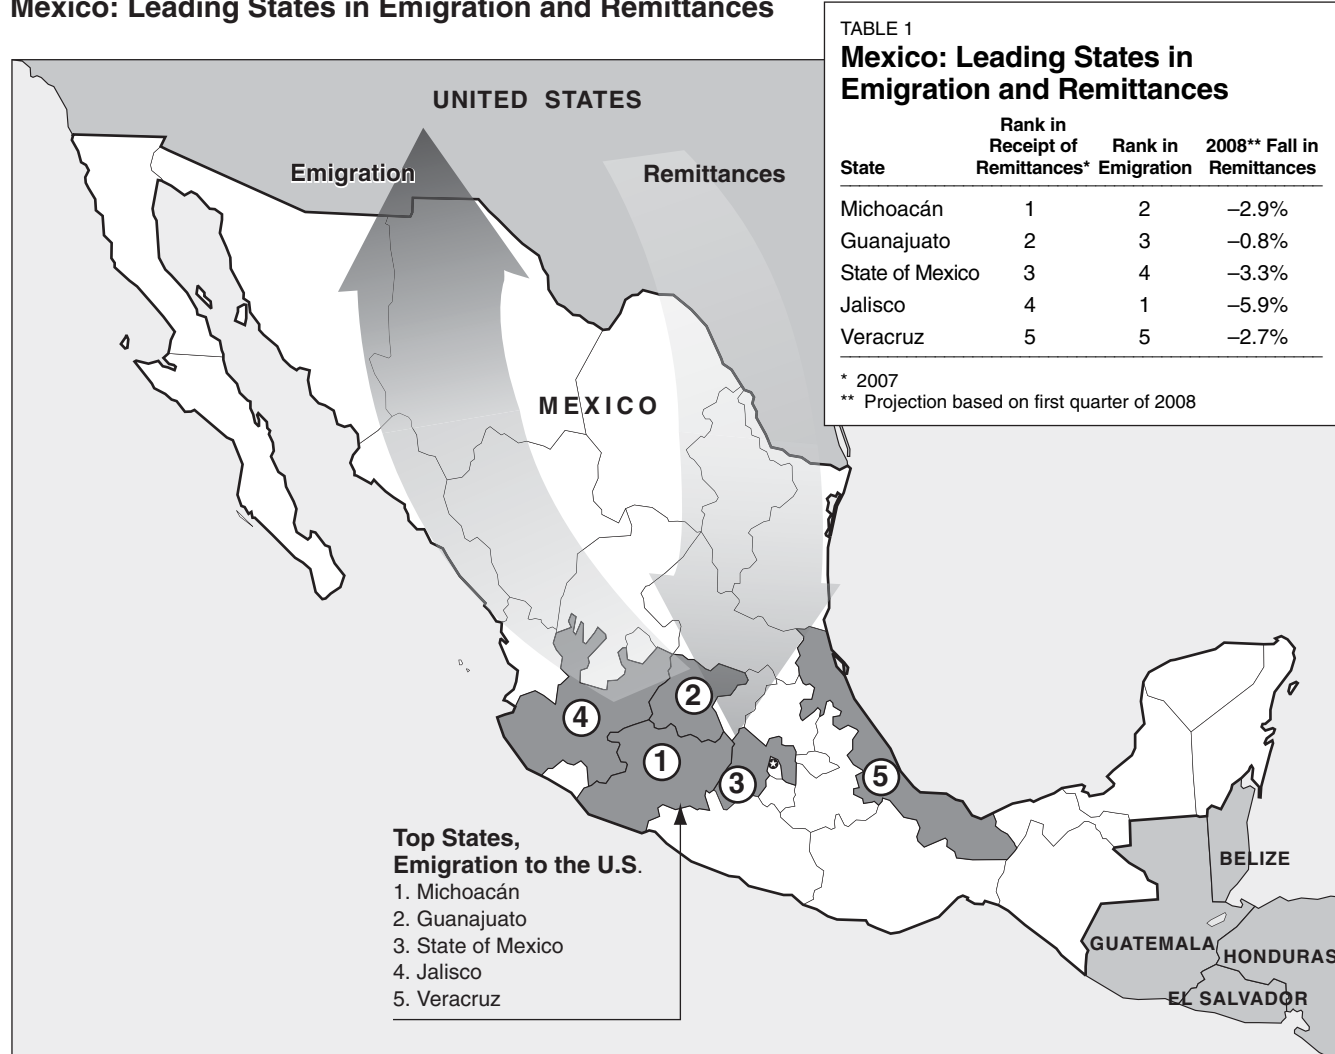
Mexico: Leading States in Emigration and Remittances

UNITED STATES

Emigration

Remittances

MEXICO

4

2

1

3

5

Top States, Emigration to the U.S.
1. Michoacán
2. Guanajuato
3. State of Mexico
4. Jalisco
5. Veracruz

BELIZE

GUATEMALA

HONDURAS

EL SALVADOR

TABLE 1
Mexico: Leading States in Emigration and Remittances

| State | Rank in Receipt of Remittances* | Rank in Emigration | 2008** Fall in Remittances |
|---|---|---|---|
| Michoacán | 1 | 2 | –2.9% |
| Guanajuato | 2 | 3 | –0.8% |
| State of Mexico | 3 | 4 | –3.3% |
| Jalisco | 4 | 1 | –5.9% |
| Veracruz | 5 | 5 | –2.7% |

* 2007
** Projection based on first quarter of 2008